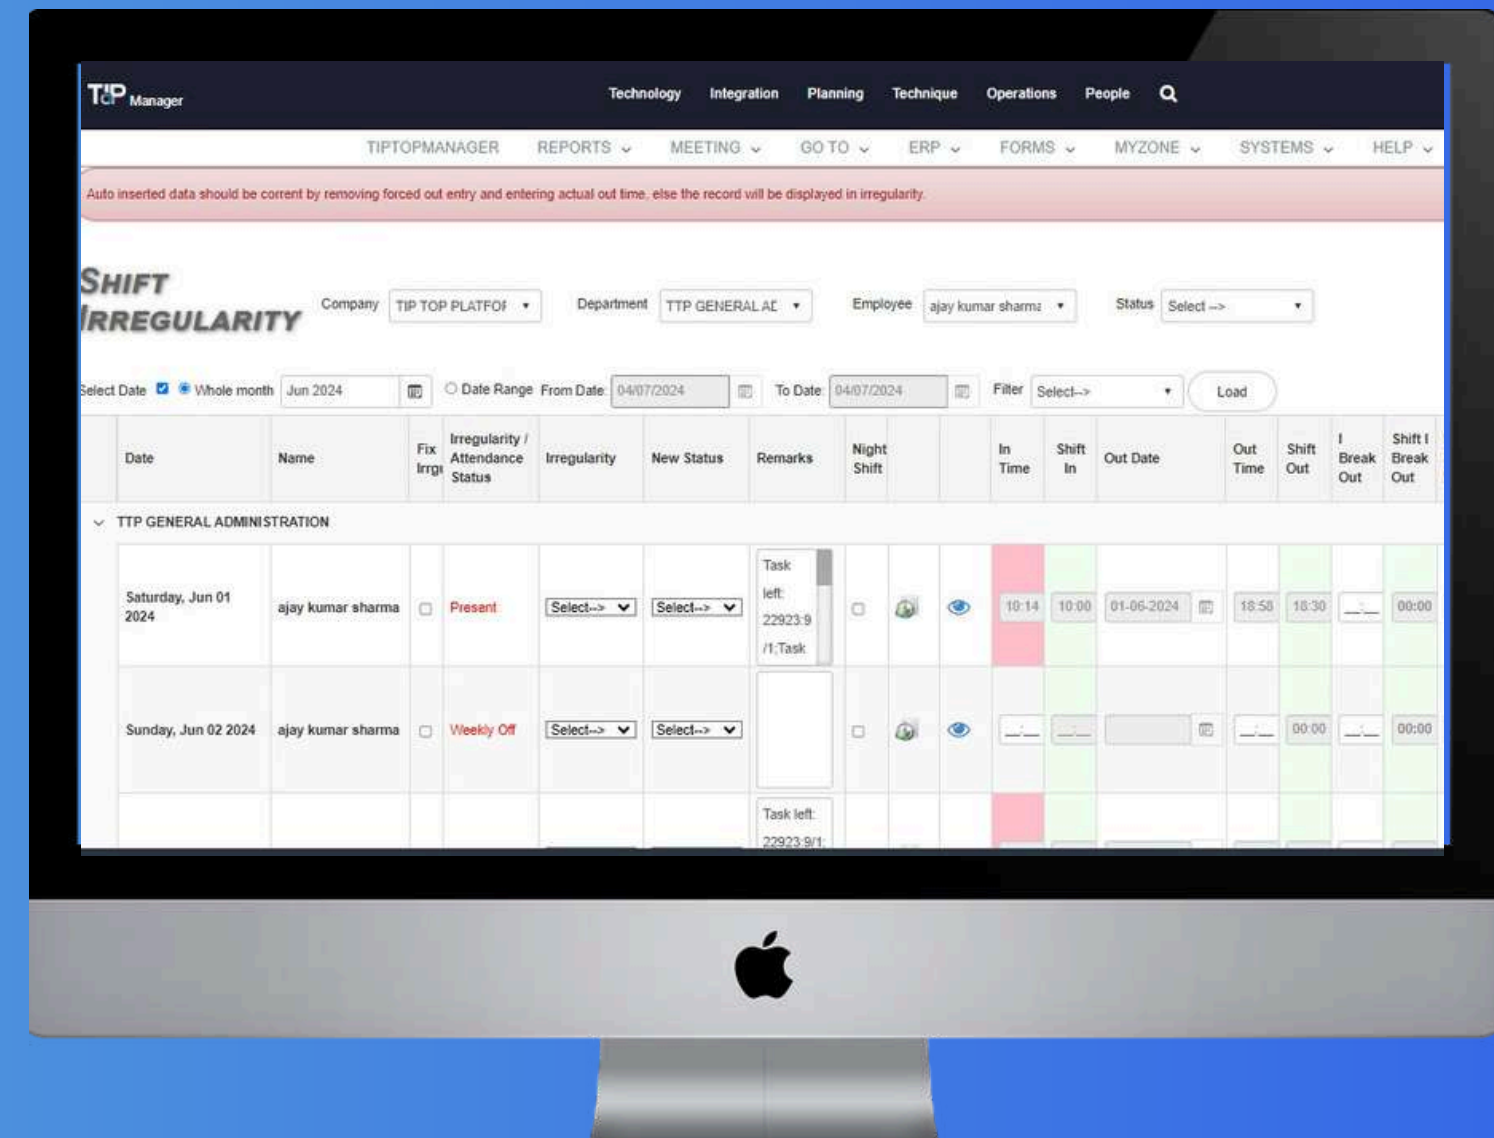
TtP Manager

Technology Integration Planning Technique Operations People

TIPTOPMANAGER REPORTS MEETING GO TO ERP FORMS MYZONE SYSTEMS HELP

Auto inserted data should be corrent by removing forced out entry and entering actual out time, else the record will be displayed in irregularity.

SHIFT IRREGULARITY

Company TIP TOP PLATFOI Department TTP GENERAL AE Employee ajay kumar sharma Status Select -->

Select Date Whole month Jun 2024 Date Range From Date 04/07/2024 To Date 04/07/2024 Filter Select--> Load

| Date | Name | Fix Irrgı | Irregularity / Attendance Status | Irregularity | New Status | Remarks | Night Shift | | | In Time | Shift In | Out Date | Out Time | Shift Out | I Break Out | Shift I Break Out |
|---|---|---|---|---|---|---|---|---|---|---|---|---|---|---|---|---|
| TTP GENERAL ADMINISTRATION | | | | | | | | | | | | | | | | |
| Saturday, Jun 01 2024 | ajay kumar sharma | | Present | Select--> | Select--> | Task left: 22923:9 /1;Task | | | | 10:14 | 10:00 | 01-06-2024 | 18:58 | 18:30 | --:-- | 00:00 |
| Sunday, Jun 02 2024 | ajay kumar sharma | | Weekly Off | Select--> | Select--> | | | | | --:-- | --:-- | | --:-- | 00:00 | --:-- | 00:00 |
| | | | | | | Task left: 22923:9/1: | | | | | | | | | | |